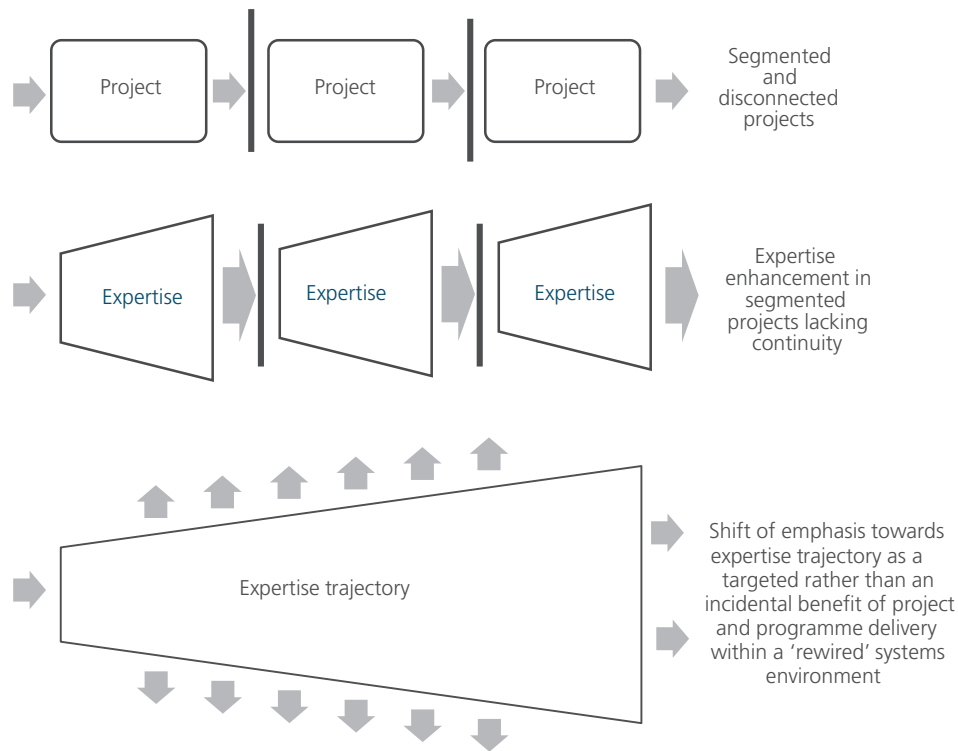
Project

Project

Project

Segmented and disconnected projects

Expertise

Expertise

Expertise

Expertise enhancement in segmented projects lacking continuity

Expertise trajectory

Shift of emphasis towards expertise trajectory as a targeted rather than an incidental benefit of project and programme delivery within a 'rewired' systems environment